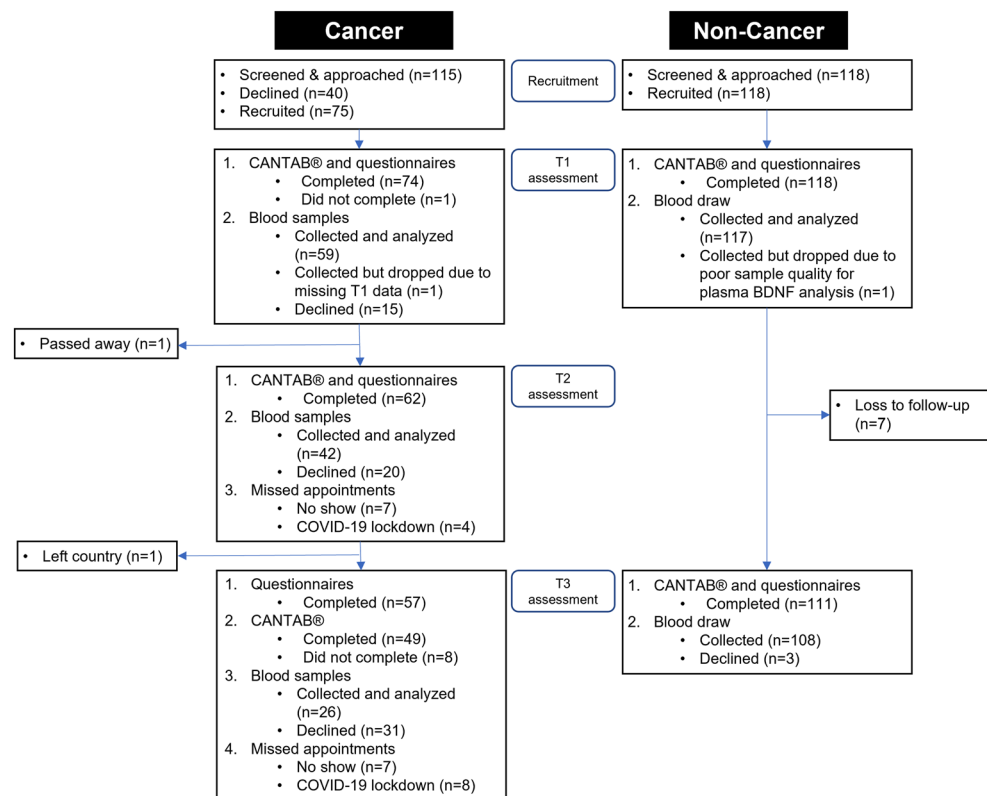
Cancer

Non-Cancer

• Screened & approached (n=115)
• Declined (n=40)
• Recruited (n=75)

Recruitment

• Screened & approached (n=118)
• Recruited (n=118)

1. CANTAB® and questionnaires
   • Completed (n=74)
   • Did not complete (n=1)
2. Blood samples
   • Collected and analyzed (n=59)
   • Collected but dropped due to missing T1 data (n=1)
   • Declined (n=15)

T1 assessment

1. CANTAB® and questionnaires
   • Completed (n=118)
2. Blood draw
   • Collected and analyzed (n=117)
   • Collected but dropped due to poor sample quality for plasma BDNF analysis (n=1)

• Passed away (n=1)

1. CANTAB® and questionnaires
   • Completed (n=62)
2. Blood samples
   • Collected and analyzed (n=42)
   • Declined (n=20)
3. Missed appointments
   • No show (n=7)
   • COVID-19 lockdown (n=4)

T2 assessment

• Loss to follow-up (n=7)

• Left country (n=1)

1. Questionnaires
   • Completed (n=57)
2. CANTAB®
   • Completed (n=49)
   • Did not complete (n=8)
3. Blood samples
   • Collected and analyzed (n=26)
   • Declined (n=31)
4. Missed appointments
   • No show (n=7)
   • COVID-19 lockdown (n=8)

T3 assessment

1. CANTAB® and questionnaires
   • Completed (n=111)
2. Blood draw
   • Collected (n=108)
   • Declined (n=3)